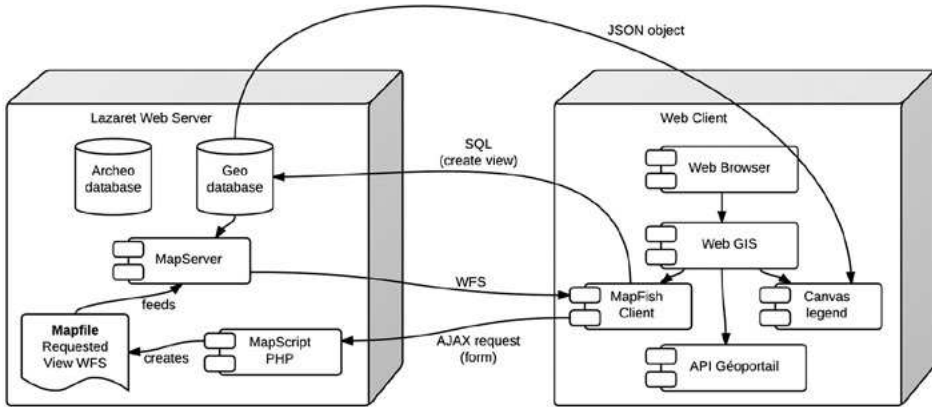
JSON object

Lazaret Web Server

Archeo database

Geo database

MapServer

feeds

Mapfile
Requested View WFS

creates

MapScript PHP

SQL
(create view)

WFS

AJAX request
(form)

Web Client

Web Browser

Web GIS

MapFish Client

Canvas legend

API Géoportail